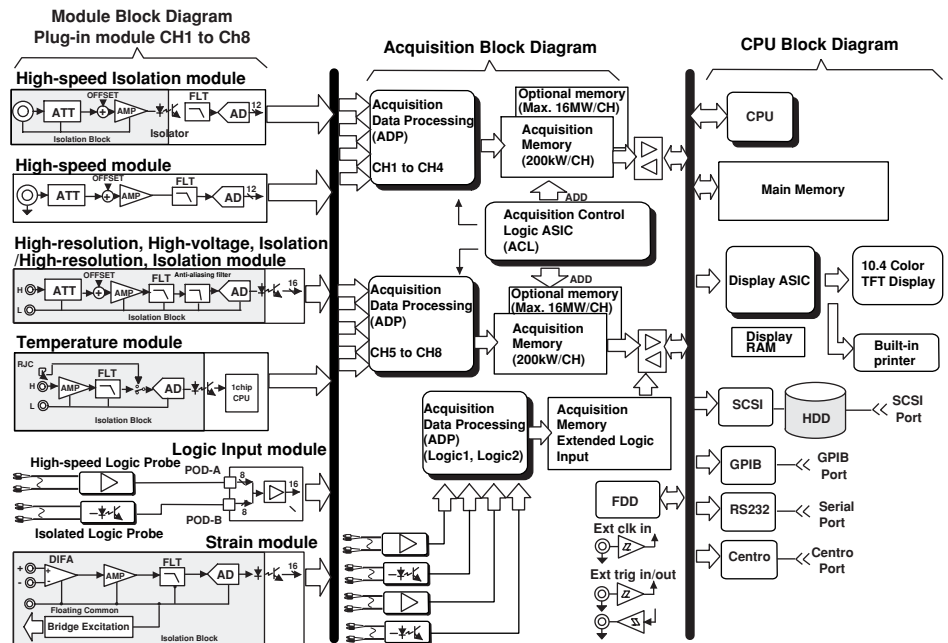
Module Block Diagram
Plug-in module CH1 to Ch8

Acquisition Block Diagram

CPU Block Diagram

High-speed Isolation module
ATT OFFSET AMP FLT AD 12
Isolation Block
Isolator

High-speed module
ATT OFFSET AMP FLT AD 12

High-resolution, High-voltage, Isolation /High-resolution, Isolation module
H L ATT OFFSET AMP FLT Anti-aliasing filter AD 16
Isolation Block

Temperature module
RJC H L AMP FLT AD 1chip CPU
Isolation Block

Logic Input module
High-speed Logic Probe
POD-A 8 16
POD-B 8
Isolated Logic Probe

Strain module
+ - DIFA AMP FLT AD 16
Floating Common
Bridge Excitation
Isolation Block

Acquisition Data Processing (ADP)
CH1 to CH4

Optional memory (Max. 16MW/CH)
Acquisition Memory (200kW/CH)

ADD

Acquisition Control Logic ASIC (ACL)

ADD

Acquisition Data Processing (ADP)
CH5 to CH8

Optional memory (Max. 16MW/CH)
Acquisition Memory (200kW/CH)

Acquisition Data Processing (ADP) (Logic1, Logic2)

Acquisition Memory Extended Logic Input

FDD
Ext clk in
Ext trig in/out

CPU

Main Memory

Display ASIC
10.4 Color TFT Display
Display RAM
Built-in printer

SCSI
HDD
SCSI Port

GPIB
GPIB Port

RS232
Serial Port

Centro
Centro Port